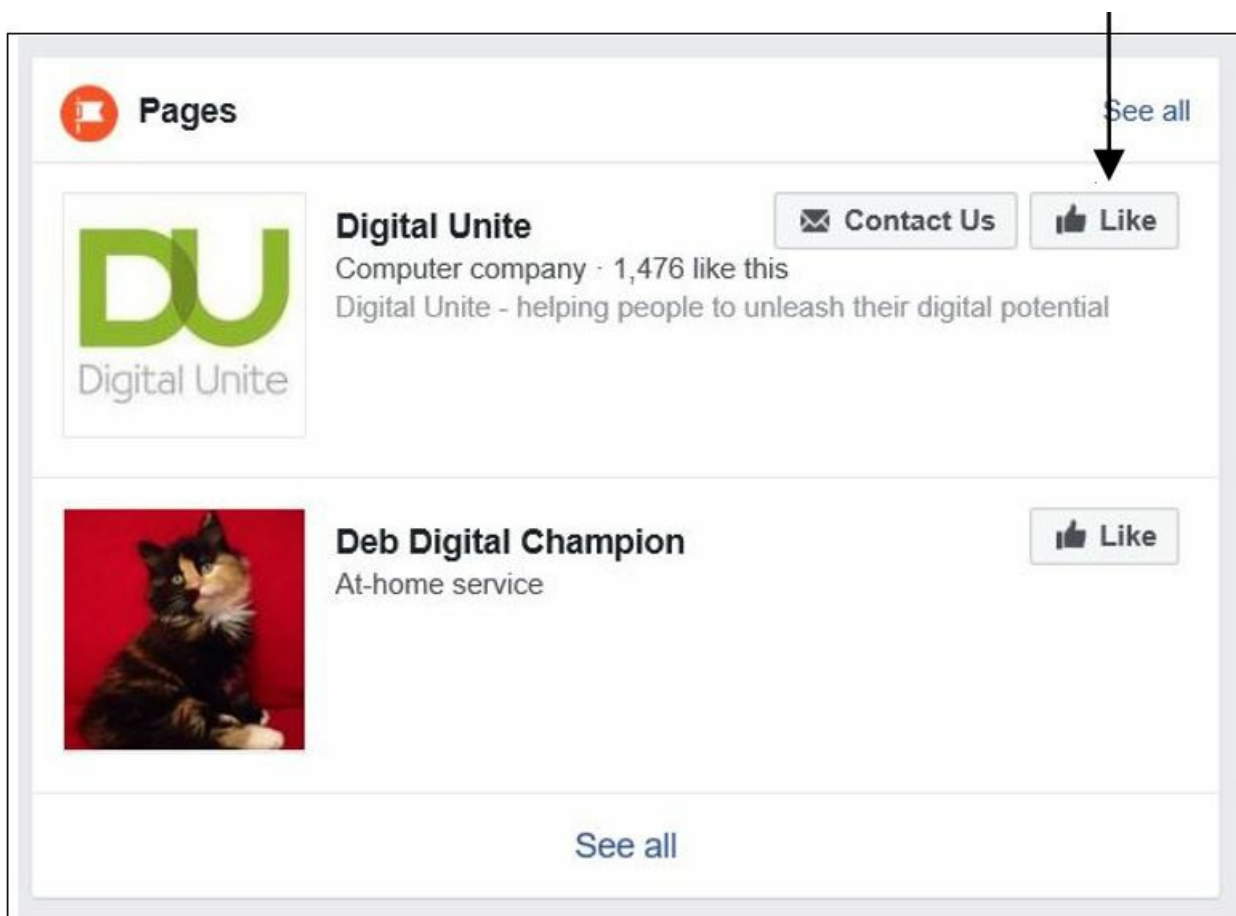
Pages

See all

DU
Digital Unite

Digital Unite

Contact Us

Like

Computer company · 1,476 like this

Digital Unite - helping people to unleash their digital potential

Deb Digital Champion

Like

At-home service

See all